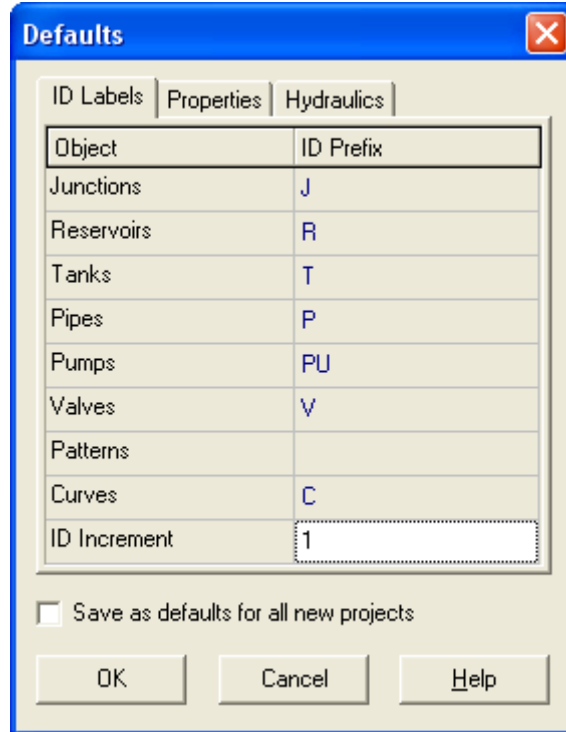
Defaults

ID Labels | Properties | Hydraulics

| Object | ID Prefix |
|---|---|
| Junctions | J |
| Reservoirs | R |
| Tanks | T |
| Pipes | P |
| Pumps | PU |
| Valves | V |
| Patterns | |
| Curves | C |
| ID Increment | 1 |

Save as defaults for all new projects

OK Cancel Help